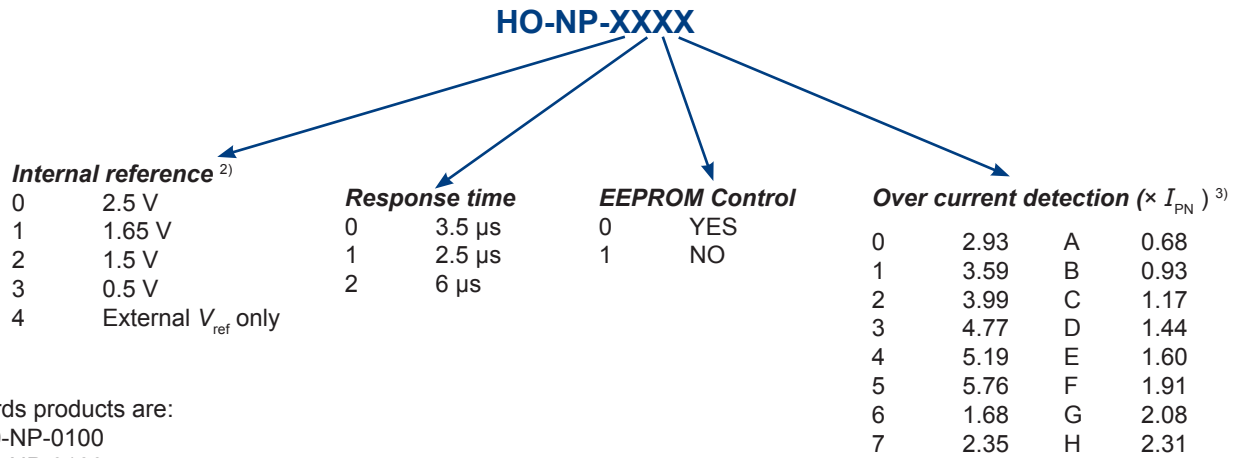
HO-NP-XXXX

Internal reference $^{2)}$

| | |
|---|---|
| 0 | 2.5 V |
| 1 | 1.65 V |
| 2 | 1.5 V |
| 3 | 0.5 V |
| 4 | External $V_{ref}$ only |

Response time

| | |
|---|---|
| 0 | 3.5 µs |
| 1 | 2.5 µs |
| 2 | 6 µs |

EEPROM Control

| | |
|---|---|
| 0 | YES |
| 1 | NO |

Over current detection (× $I_{PN}$ ) $^{3)}$

| | | | |
|---|---|---|---|
| 0 | 2.93 | A | 0.68 |
| 1 | 3.59 | B | 0.93 |
| 2 | 3.99 | C | 1.17 |
| 3 | 4.77 | D | 1.44 |
| 4 | 5.19 | E | 1.60 |
| 5 | 5.76 | F | 1.91 |
| 6 | 1.68 | G | 2.08 |
| 7 | 2.35 | H | 2.31 |

rds products are:
-NP-0100
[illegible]